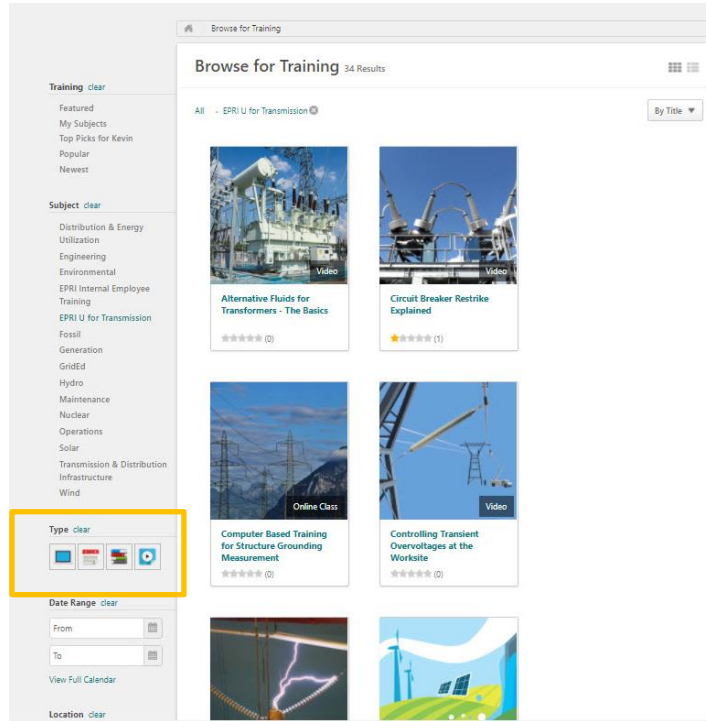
Browse for Training

Browse for Training 34 Results

All › EPRI U for Transmission

By Title

Training clear
Featured
My Subjects
Top Picks for Kevin
Popular
Newest

Subject clear
Distribution & Energy Utilization
Engineering
Environmental
EPRI Internal Employee Training
EPRI U for Transmission
Fossil
Generation
GridEd
Hydro
Maintenance
Nuclear
Operations
Solar
Transmission & Distribution Infrastructure
Wind

Type clear

Date Range clear
From
To
View Full Calendar

Location clear

Video
Alternative Fluids for Transformers - The Basics
(0)

Video
Circuit Breaker Restrike Explained
(1)

Online Class
Computer Based Training for Structure Grounding Measurement
(0)

Video
Controlling Transient Overvoltages at the Worksite
(0)